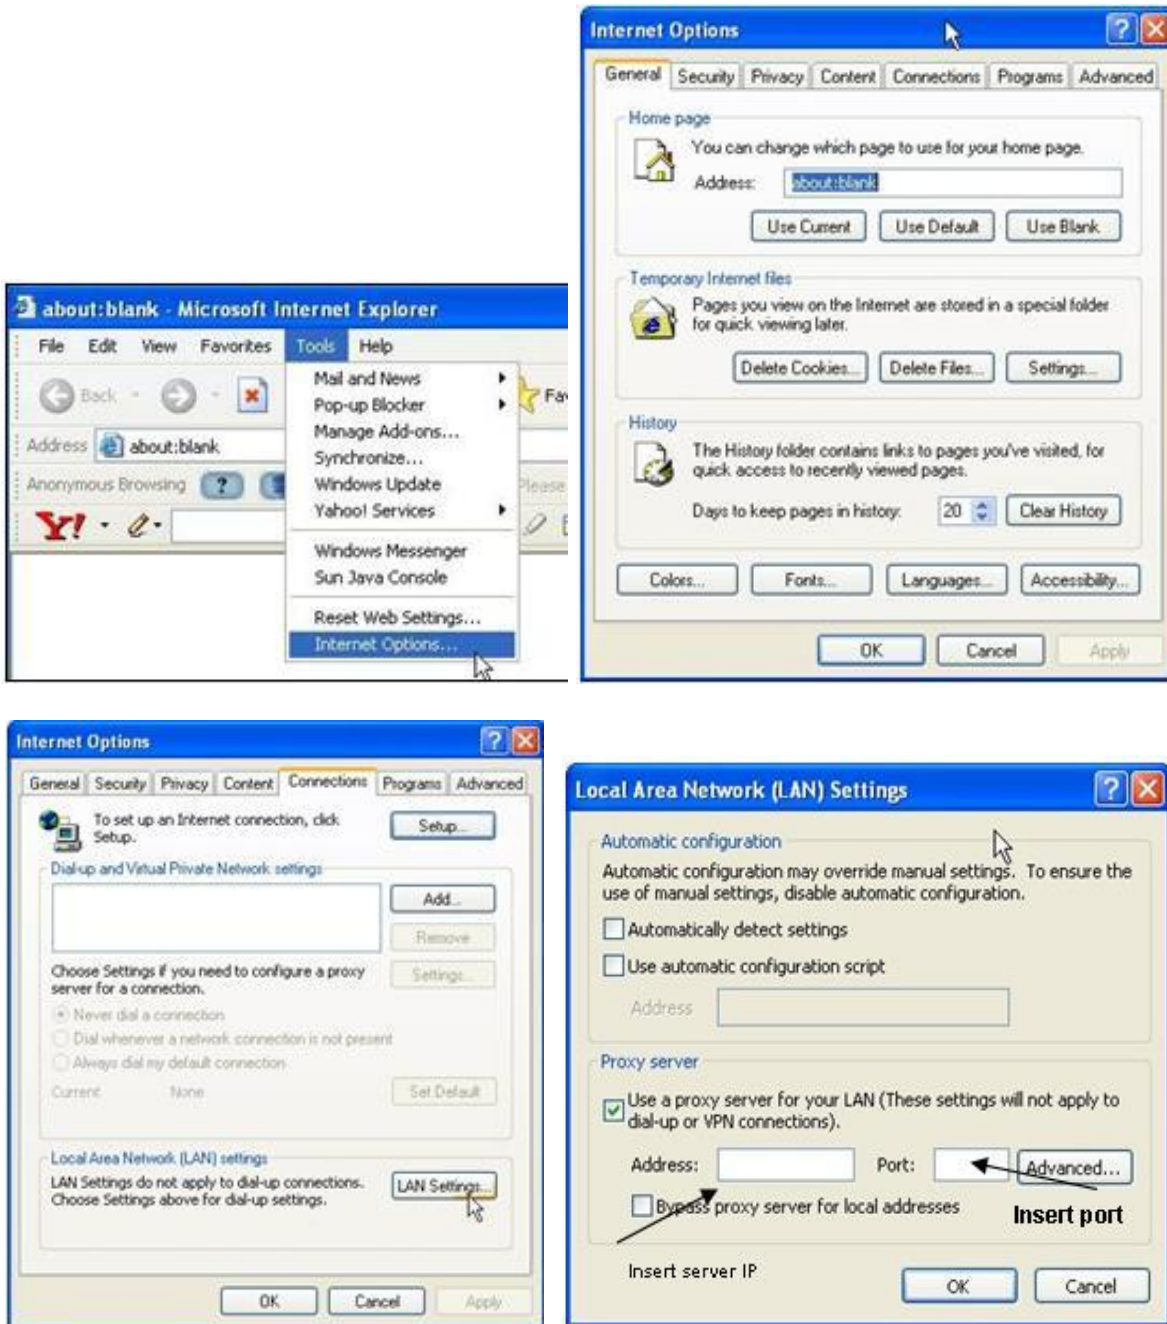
about:blank - Microsoft Internet Explorer

File Edit View Favorites Tools Help

Back

Address about:blank

Anonymous Browsing

Y!

Mail and News
Pop-up Blocker
Manage Add-ons...
Synchronize...
Windows Update
Yahoo! Services
Windows Messenger
Sun Java Console
Reset Web Settings...
Internet Options...

Internet Options

General Security Privacy Content Connections Programs Advanced

Home page
You can change which page to use for your home page.
Address: about:blank
Use Current Use Default Use Blank

Temporary Internet files
Pages you view on the Internet are stored in a special folder for quick viewing later.
Delete Cookies... Delete Files... Settings...

History
The History folder contains links to pages you've visited, for quick access to recently viewed pages.
Days to keep pages in history: 20 Clear History

Colors... Fonts... Languages... Accessibility...

OK Cancel Apply

Internet Options

General Security Privacy Content Connections Programs Advanced

To set up an Internet connection, click Setup.
Setup...

Dial-up and Virtual Private Network settings
Add...
Remove
Choose Settings if you need to configure a proxy server for a connection.
Settings...
Never dial a connection
Dial whenever a network connection is not present
Always dial my default connection
Current None Set Default

Local Area Network (LAN) settings
LAN Settings do not apply to dial-up connections. Choose Settings above for dial-up settings.
LAN Settings...

OK Cancel Apply

Local Area Network (LAN) Settings

Automatic configuration
Automatic configuration may override manual settings. To ensure the use of manual settings, disable automatic configuration.
Automatically detect settings
Use automatic configuration script
Address

Proxy server
Use a proxy server for your LAN (These settings will not apply to dial-up or VPN connections).
Address: Port: Advanced...
Bypass proxy server for local addresses
Insert port
Insert server IP
OK Cancel